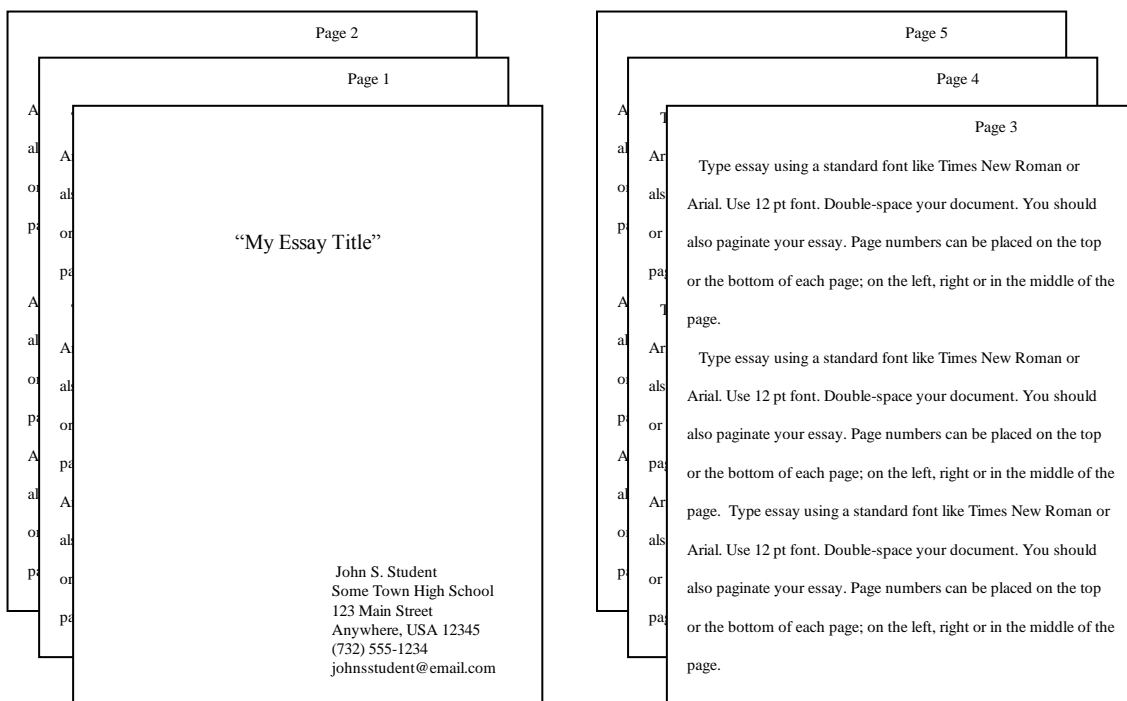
Page 2

Page 1

A

al

A

al

or

pa

A

al

or

pa

“My Essay Title”

A

al

or

pa

A

al

A

al

or

pa

A

al

or

pa

A

al

or

pa

John S. Student
Some Town High School
123 Main Street
Anywhere, USA 12345
(732) 555-1234
johnsstudent@email.com

Page 5

Page 4

Page 3

Type essay using a standard font like Times New Roman or Arial. Use 12 pt font. Double-space your document. You should also paginate your essay. Page numbers can be placed on the top or the bottom of each page; on the left, right or in the middle of the page.

Type essay using a standard font like Times New Roman or Arial. Use 12 pt font. Double-space your document. You should also paginate your essay. Page numbers can be placed on the top or the bottom of each page; on the left, right or in the middle of the page. Type essay using a standard font like Times New Roman or Arial. Use 12 pt font. Double-space your document. You should also paginate your essay. Page numbers can be placed on the top or the bottom of each page; on the left, right or in the middle of the page.